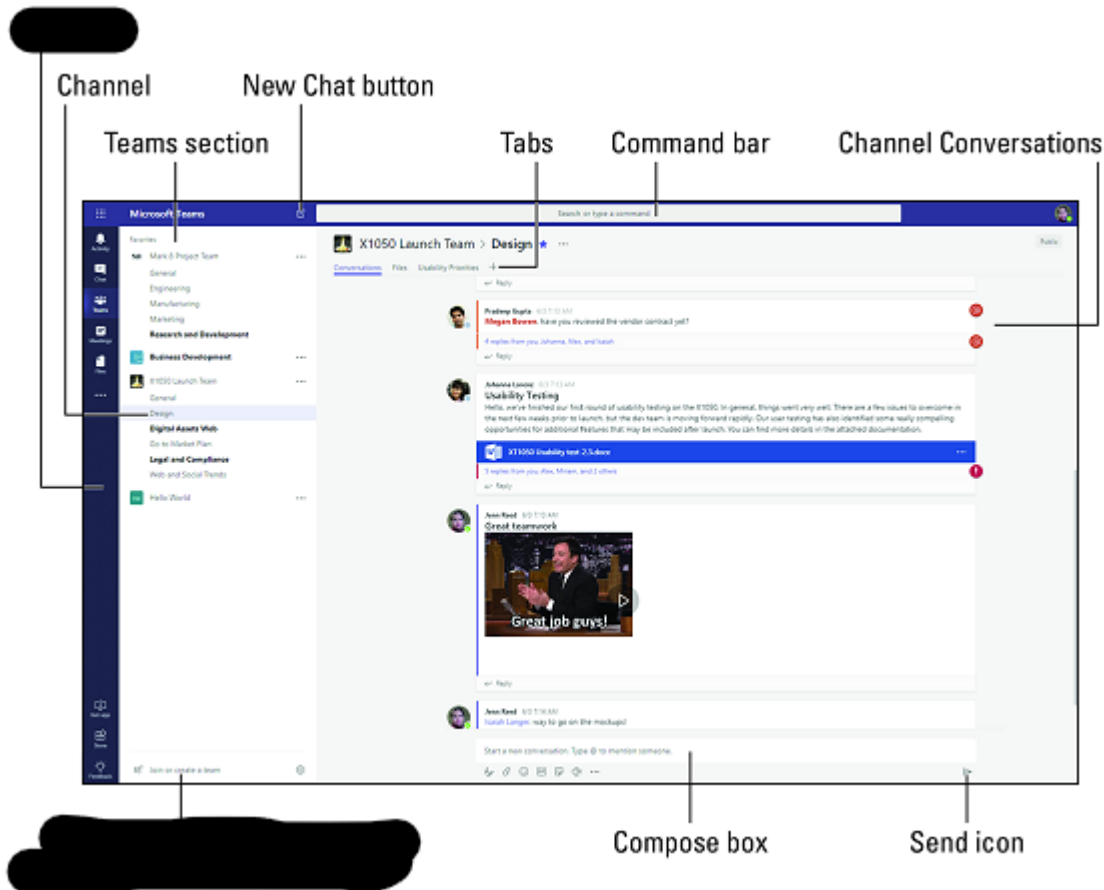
Channel

New Chat button

Teams section

Tabs

Command bar

Channel Conversations

Microsoft Teams

Search or type a command

Activity
Chat
Teams
Meetings
Files
...

Favorites
Mark 8 Project Team
General
Engineering
Manufacturing
Marketing
Research and Development
Business Development
X1050 Launch Team
General
Design
Digital Assets Web
Go to Market Plan
Legal and Compliance
Web and Social Trends
Hello World

X1050 Launch Team > Design

Public

Conversations Files Usability Priorities +

Reply

Pradeep Gupta 6/3 7:10 AM
Megan Bowen, have you reviewed the vendor contract yet?
4 replies from you, Johanna, Alex, and Isaiah
Reply

Johanna Lorenz 6/3 7:13 AM
Usability Testing
Hello, we've finished our first round of usability testing on the X1050. In general, things went very well. There are a few issues to overcome in the next few weeks prior to launch, but the dev team is moving forward rapidly. Our user testing has also identified some really compelling opportunities for additional features that may be included after launch. You can find more details in the attached documentation.
X1050 Usability test 2.5.docx
5 replies from you, Alex, Miriam, and 2 others
Reply

Joni Reed 6/3 7:15 AM
Great teamwork
Great job guys!
Reply

Joni Reed 6/3 7:16 AM
Isaiah Langer, way to go on the mockups!

Start a new conversation. Type @ to mention someone.

Get app
Store
Feedback

Join or create a team

Compose box

Send icon